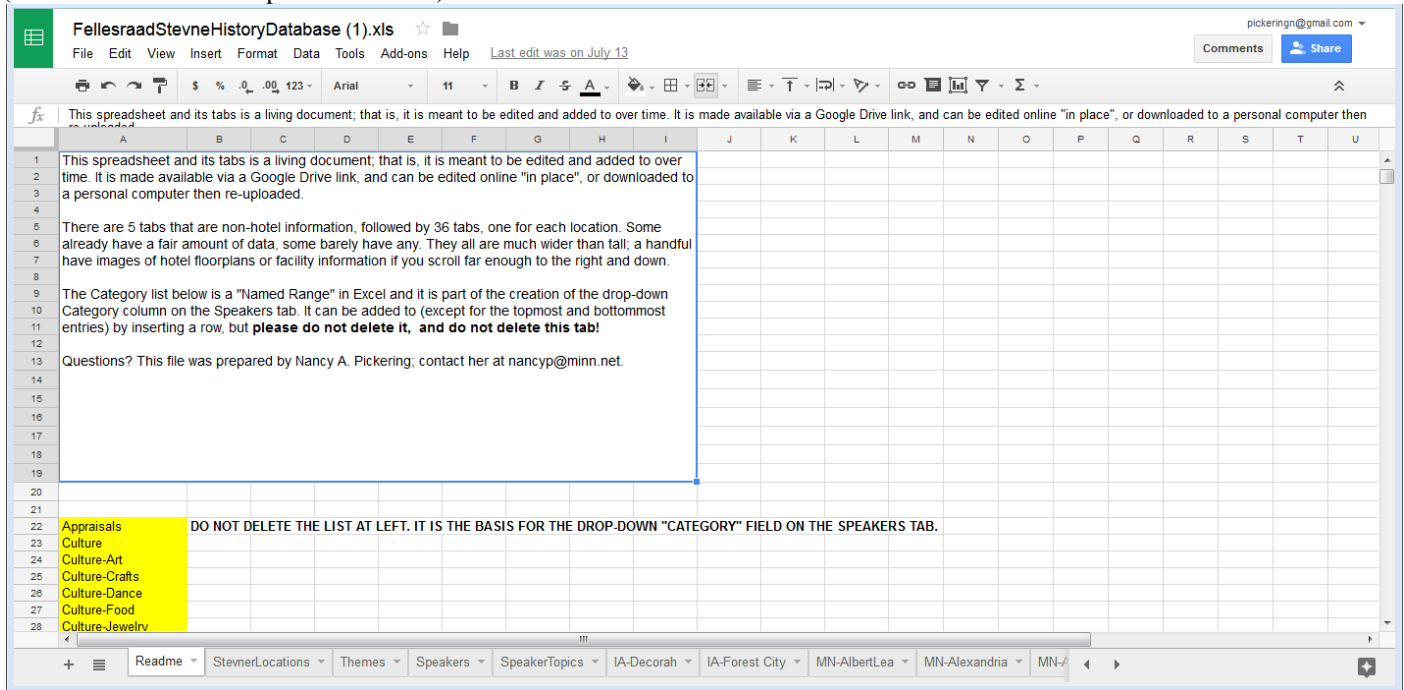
FellesraadStevneHistoryDatabase (1).xls

File Edit View Insert Format Data Tools Add-ons Help Last edit was on July 13

pickeringn@gmail.com

Comments Share

$ % .0 .00 123 Arial 11 B I S A

fx This spreadsheet and its tabs is a living document; that is, it is meant to be edited and added to over time. It is made available via a Google Drive link, and can be edited online "in place", or downloaded to a personal computer then re-uploaded.

A B C D E F G H I J K L M N O P Q R S T U

1 This spreadsheet and its tabs is a living document; that is, it is meant to be edited and added to over time. It is made available via a Google Drive link, and can be edited online "in place", or downloaded to a personal computer then re-uploaded.

5 There are 5 tabs that are non-hotel information, followed by 36 tabs, one for each location. Some already have a fair amount of data, some barely have any. They all are much wider than tall; a handful have images of hotel floorplans or facility information if you scroll far enough to the right and down.

9 The Category list below is a "Named Range" in Excel and it is part of the creation of the drop-down Category column on the Speakers tab. It can be added to (except for the topmost and bottommost entries) by inserting a row, but **please do not delete it, and do not delete this tab!**

13 Questions? This file was prepared by Nancy A. Pickering; contact her at nancyp@minn.net.

22 Appraisals **DO NOT DELETE THE LIST AT LEFT. IT IS THE BASIS FOR THE DROP-DOWN "CATEGORY" FIELD ON THE SPEAKERS TAB.**
23 Culture
24 Culture-Art
25 Culture-Crafts
26 Culture-Dance
27 Culture-Food
28 Culture-Jewelry

Readme StevnerLocations Themes Speakers SpeakerTopics IA-Decorah IA-Forest City MN-AlbertLea MN-Alexandria MN-A